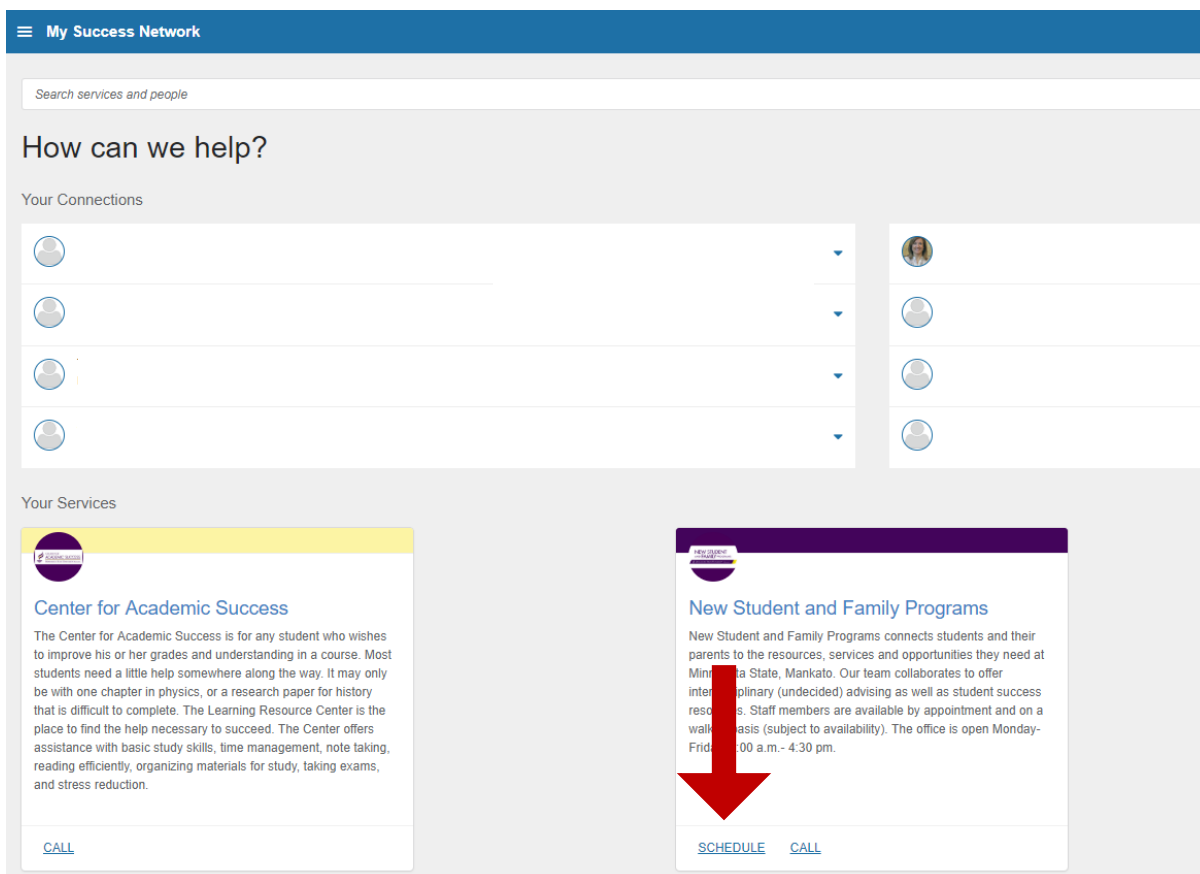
My Success Network

Search services and people

How can we help?

Your Connections

Your Services

Center for Academic Success

The Center for Academic Success is for any student who wishes to improve his or her grades and understanding in a course. Most students need a little help somewhere along the way. It may only be with one chapter in physics, or a research paper for history that is difficult to complete. The Learning Resource Center is the place to find the help necessary to succeed. The Center offers assistance with basic study skills, time management, note taking, reading efficiently, organizing materials for study, taking exams, and stress reduction.

CALL

New Student and Family Programs

New Student and Family Programs connects students and their parents to the resources, services and opportunities they need at Minn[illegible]ta State, Mankato. Our team collaborates to offer inter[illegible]plinary (undecided) advising as well as student success reso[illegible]s. Staff members are available by appointment and on a walk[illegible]basis (subject to availability). The office is open Monday-Frida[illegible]:00 a.m.- 4:30 pm.

SCHEDULE CALL